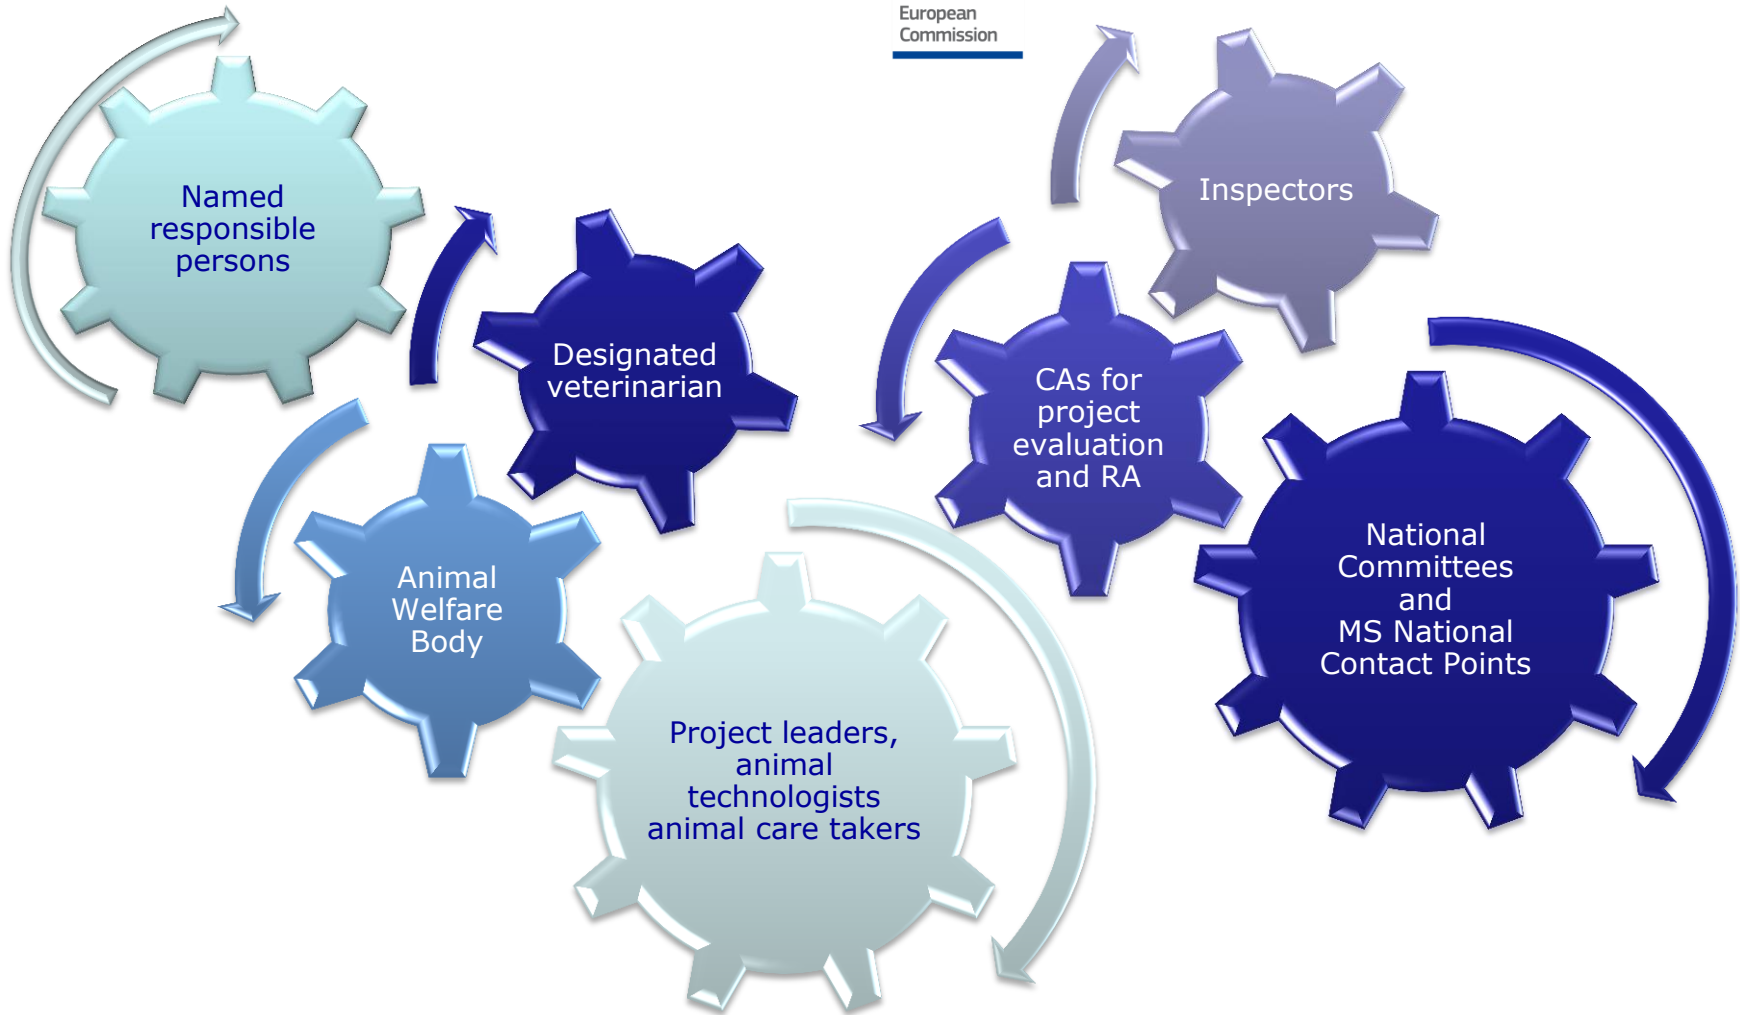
European Commission

Named responsible persons

Designated veterinarian

Animal Welfare Body

Project leaders, animal technologists animal care takers

Inspectors

CAs for project evaluation and RA

National Committees and MS National Contact Points